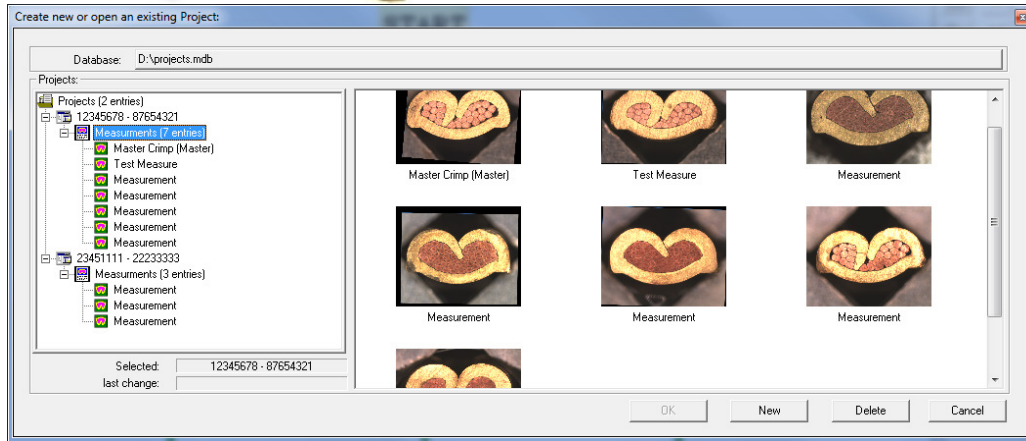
Create new or open an existing Project:

Database: D:\projects.mdb

Projects:

Projects (2 entries)
12345678 - 87654321
Measurments (7 entries)
Master Crimp (Master)
Test Measure
Measurement
Measurement
Measurement
Measurement
Measurement
23451111 - 22233333
Measurments (3 entries)
Measurement
Measurement
Measurement

Selected: 12345678 - 87654321
last change:

Master Crimp (Master)
Test Measure
Measurement
Measurement
Measurement
Measurement

OK
New
Delete
Cancel